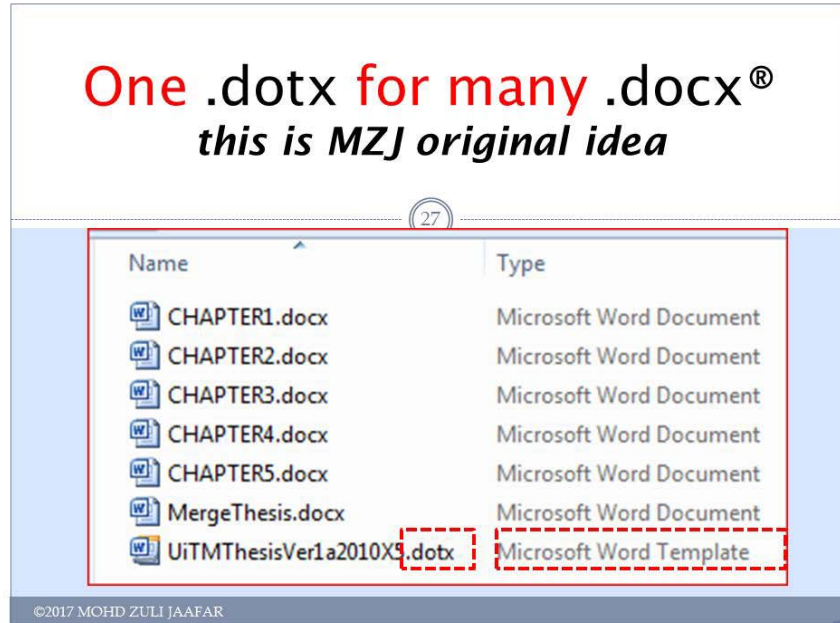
One .dotx for many .docx®
*this is MZJ original idea*

27

| Name | Type |
|---|---|
| CHAPTER1.docx | Microsoft Word Document |
| CHAPTER2.docx | Microsoft Word Document |
| CHAPTER3.docx | Microsoft Word Document |
| CHAPTER4.docx | Microsoft Word Document |
| CHAPTER5.docx | Microsoft Word Document |
| MergeThesis.docx | Microsoft Word Document |
| UiTMThesisVer1a2010X5.dotx | Microsoft Word Template |

©2017 MOHD ZULI JAAFAR